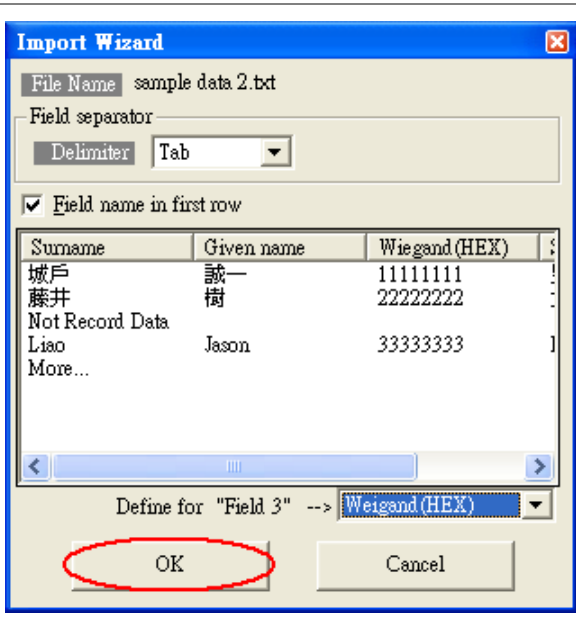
Import Wizard

File Name sample data 2.txt

Field separator

Delimiter Tab

Field name in first row

| Surname | Given name | Wiegand (HEX) |
|---|---|---|
| 城戶 | 誠一 | 11111111 |
| 藤井 | 樹 | 22222222 |
| Not Record Data | | |
| Liao | Jason | 33333333 |
| More... | | |

Define for "Field 3" --> Weigand (HEX)

OK

Cancel